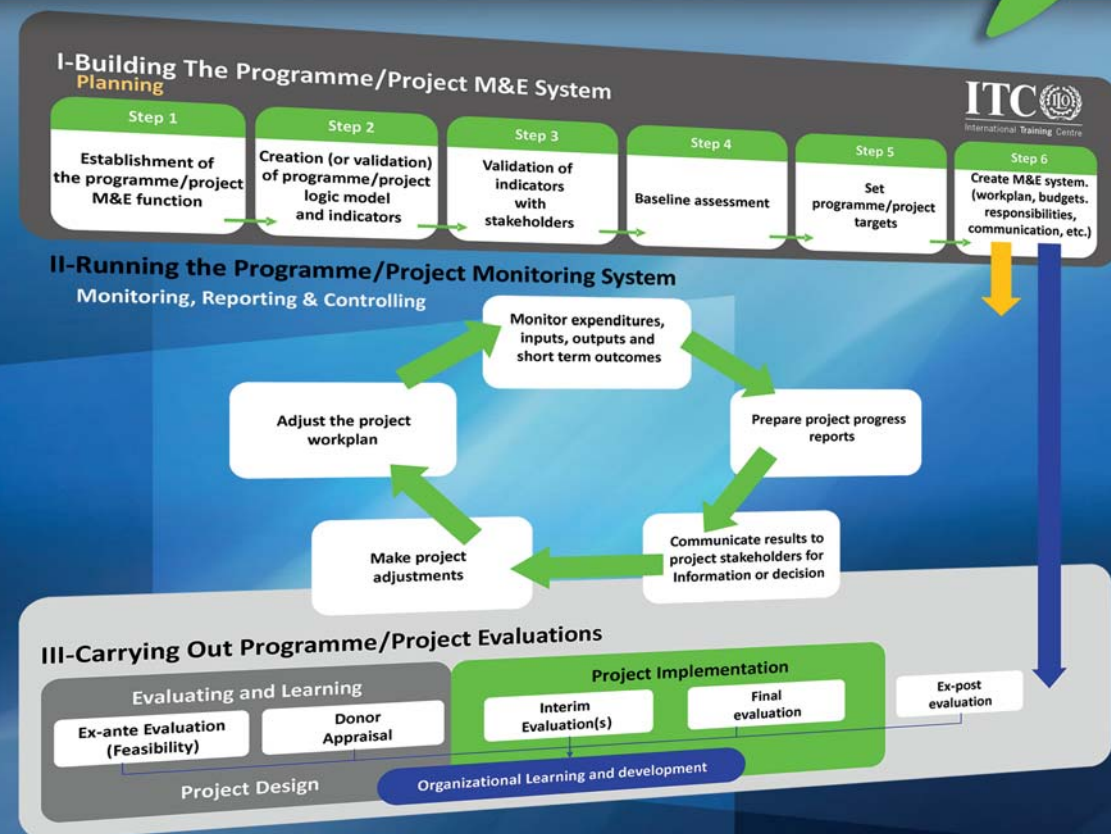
I-Building The Programme/Project M&E System
Planning

ITC
International Training Centre

Step 1
Establishment of the programme/project M&E function

Step 2
Creation (or validation) of programme/project logic model and indicators

Step 3
Validation of indicators with stakeholders

Step 4
Baseline assessment

Step 5
Set programme/project targets

Step 6
Create M&E system. (workplan, budgets. responsibilities, communication, etc.)

II-Running the Programme/Project Monitoring System
Monitoring, Reporting & Controlling

Monitor expenditures, inputs, outputs and short term outcomes

Prepare project progress reports

Communicate results to project stakeholders for Information or decision

Make project adjustments

Adjust the project workplan

III-Carrying Out Programme/Project Evaluations

Evaluating and Learning

Ex-ante Evaluation (Feasibility)

Donor Appraisal

Project Implementation

Interim Evaluation(s)

Final evaluation

Ex-post evaluation

Project Design

Organizational Learning and development